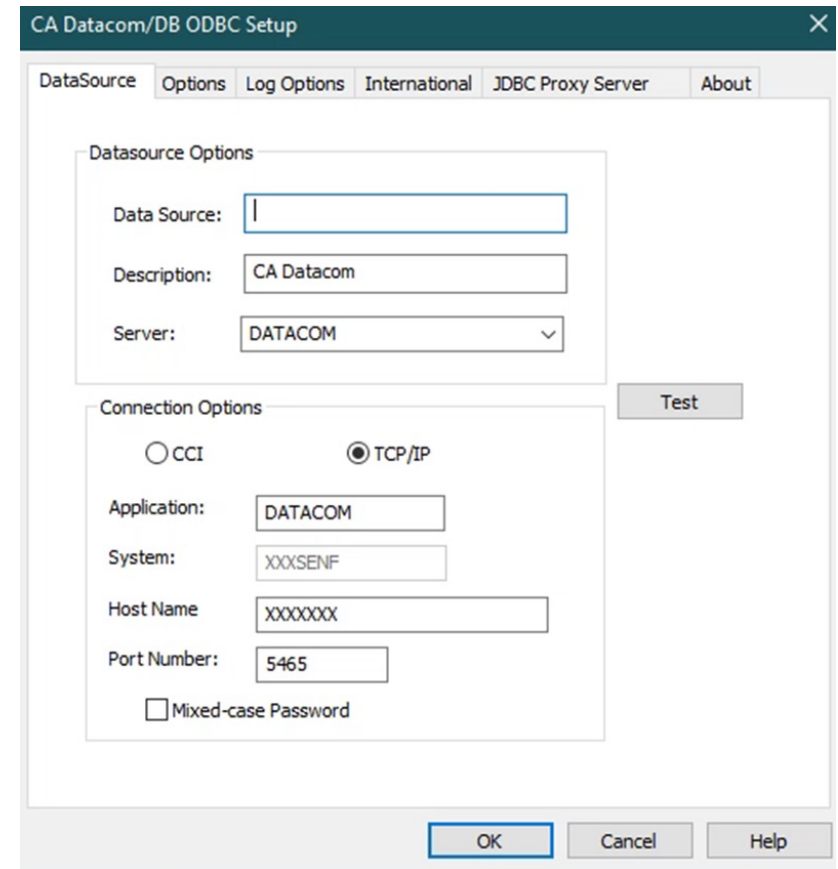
CA Datacom/DB ODBC Setup

DataSource | Options | Log Options | International | JDBC Proxy Server | About

Datasource Options

Data Source:

Description: CA Datacom

Server: DATACOM

Test

Connection Options

CCI

TCP/IP

Application: DATACOM

System: XXXSENF

Host Name XXXXXXX

Port Number: 5465

Mixed-case Password

OK

Cancel

Help